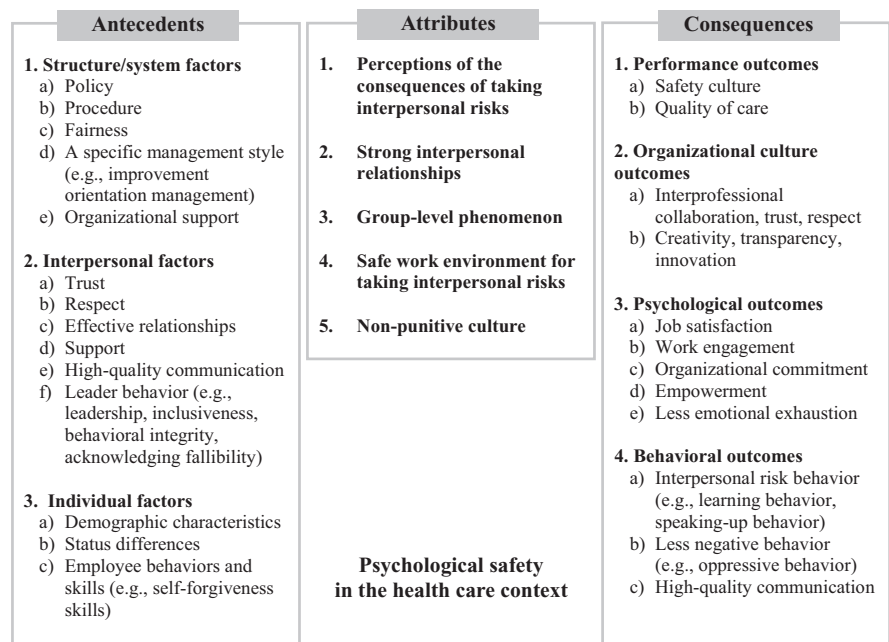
**Antecedents**

1. Structure/system factors
a) Policy
b) Procedure
c) Fairness
d) A specific management style (e.g., improvement orientation management)
e) Organizational support

2. Interpersonal factors
a) Trust
b) Respect
c) Effective relationships
d) Support
e) High-quality communication
f) Leader behavior (e.g., leadership, inclusiveness, behavioral integrity, acknowledging fallibility)

3. Individual factors
a) Demographic characteristics
b) Status differences
c) Employee behaviors and skills (e.g., self-forgiveness skills)

**Attributes**

1. Perceptions of the consequences of taking interpersonal risks

2. Strong interpersonal relationships

3. Group-level phenomenon

4. Safe work environment for taking interpersonal risks

5. Non-punitive culture

Psychological safety in the health care context

**Consequences**

1. Performance outcomes
a) Safety culture
b) Quality of care

2. Organizational culture outcomes
a) Interprofessional collaboration, trust, respect
b) Creativity, transparency, innovation

3. Psychological outcomes
a) Job satisfaction
b) Work engagement
c) Organizational commitment
d) Empowerment
e) Less emotional exhaustion

4. Behavioral outcomes
a) Interpersonal risk behavior (e.g., learning behavior, speaking-up behavior)
b) Less negative behavior (e.g., oppressive behavior)
c) High-quality communication